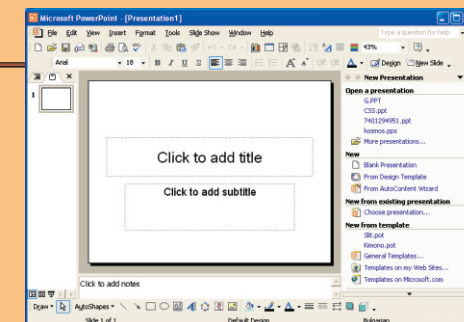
Microsoft PowerPoint - [Presentation1]

File Edit View Insert Format Tools Slide Show Window Help

Type a question for help

43%

Arial 18 B I U S A Design New Slide

1

Click to add title

Click to add subtitle

Click to add notes

New Presentation

Open a presentation

G.PPT

CSS.ppt

7401294951.ppt

kosmos.pps

More presentations...

New

Blank Presentation

From Design Template

From AutoContent Wizard

New from existing presentation

Choose presentation...

New from template

Slit.pot

Kimono.pot

General Templates...

Templates on my Web Sites...

Templates on Microsoft.com

Draw AutoShapes

Slide 1 of 1 Default Design Bulgarian